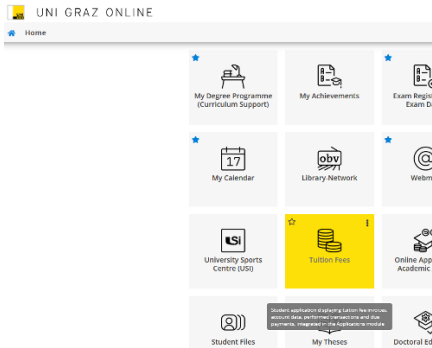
UNI GRAZ ONLINE

Home

My Degree Programme (Curriculum Support)

My Achievements

Exam Regis Exam Da

17

My Calendar

obv

Library Network

Webm

USI

University Sports Centre (USI)

Tuition Fees

Online App Academic

Student Files

Student application displaying tuition fee invoices, account data, performed transactions and due payments. Integrated in the Applications module

My Theses

Doctoral Ed